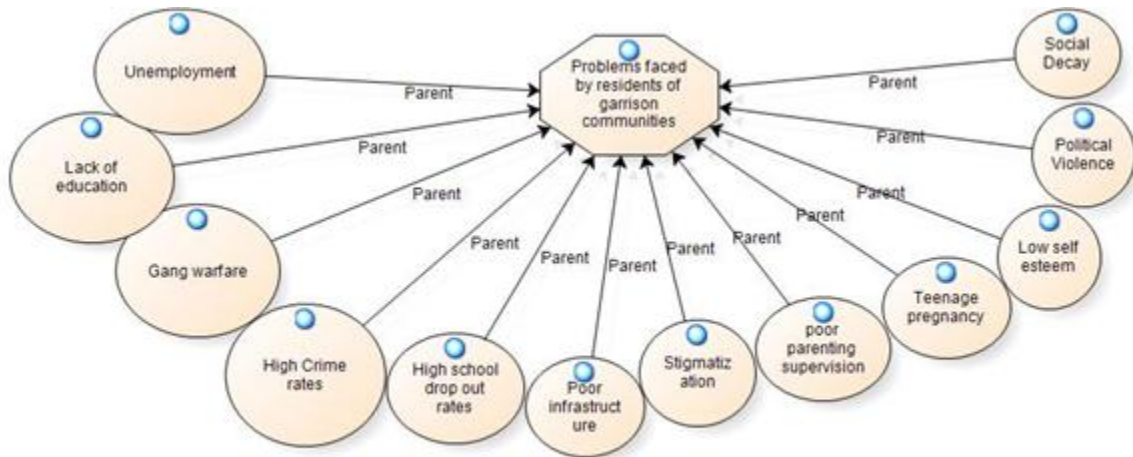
Problems faced by residents of garrison communities

Unemployment

Parent

Lack of education

Parent

Gang warfare

Parent

High Crime rates

Parent

High school drop out rates

Parent

Poor infrastruct ure

Parent

Stigmatiz ation

Parent

poor parenting supervision

Parent

Teenage pregnancy

Parent

Low self esteem

Parent

Political Violence

Parent

Social Decay

Parent